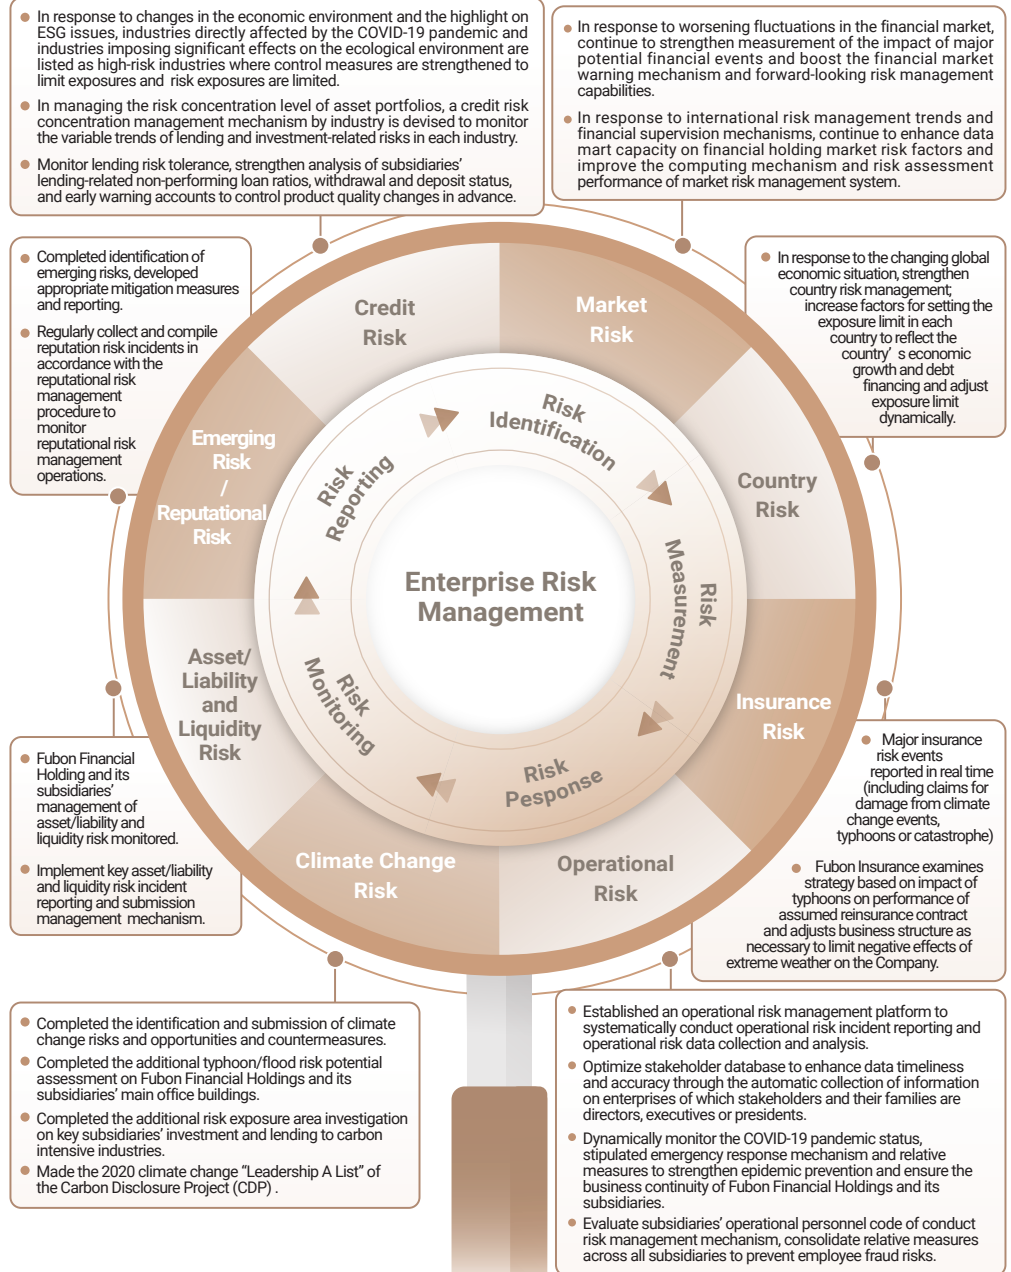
In response to changes in the economic environment and the highlight on ESG issues, industries directly affected by the COVID-19 pandemic and industries imposing significant effects on the ecological environment are listed as high-risk industries where control measures are strengthened to limit exposures and risk exposures are limited.

In managing the risk concentration level of asset portfolios, a credit risk concentration management mechanism by industry is devised to monitor the variable trends of lending and investment-related risks in each industry.

Monitor lending risk tolerance, strengthen analysis of subsidiaries' lending-related non-performing loan ratios, withdrawal and deposit status, and early warning accounts to control product quality changes in advance.

In response to worsening fluctuations in the financial market, continue to strengthen measurement of the impact of major potential financial events and boost the financial market warning mechanism and forward-looking risk management capabilities.

In response to international risk management trends and financial supervision mechanisms, continue to enhance data mart capacity on financial holding market risk factors and improve the computing mechanism and risk assessment performance of market risk management system.

Completed identification of emerging risks, developed appropriate mitigation measures and reporting.

Regularly collect and compile reputation risk incidents in accordance with the reputational risk management procedure to monitor reputational risk management operations.

In response to the changing global economic situation, strengthen country risk management; increase factors for setting the exposure limit in each country to reflect the country' s economic growth and debt financing and adjust exposure limit dynamically.

Credit Risk

Market Risk

Country Risk

Insurance Risk

Operational Risk

Climate Change Risk

Asset/ Liability and Liquidity Risk

Emerging Risk / Reputational Risk

Risk Identification

Risk Measurement

Risk Pesponse

Risk Monitoring

Risk Reporting

Enterprise Risk Management

Fubon Financial Holding and its subsidiaries' management of asset/liability and liquidity risk monitored.

Implement key asset/liability and liquidity risk incident reporting and submission management mechanism.

Major insurance risk events reported in real time (including claims for damage from climate change events, typhoons or catastrophe)

Fubon Insurance examines strategy based on impact of typhoons on performance of assumed reinsurance contract and adjusts business structure as necessary to limit negative effects of extreme weather on the Company.

Completed the identification and submission of climate change risks and opportunities and countermeasures.

Completed the additional typhoon/flood risk potential assessment on Fubon Financial Holdings and its subsidiaries' main office buildings.

Completed the additional risk exposure area investigation on key subsidiaries' investment and lending to carbon intensive industries.

Made the 2020 climate change "Leadership A List" of the Carbon Disclosure Project (CDP) .

Established an operational risk management platform to systematically conduct operational risk incident reporting and operational risk data collection and analysis.

Optimize stakeholder database to enhance data timeliness and accuracy through the automatic collection of information on enterprises of which stakeholders and their families are directors, executives or presidents.

Dynamically monitor the COVID-19 pandemic status, stipulated emergency response mechanism and relative measures to strengthen epidemic prevention and ensure the business continuity of Fubon Financial Holdings and its subsidiaries.

Evaluate subsidiaries' operational personnel code of conduct risk management mechanism, consolidate relative measures across all subsidiaries to prevent employee fraud risks.